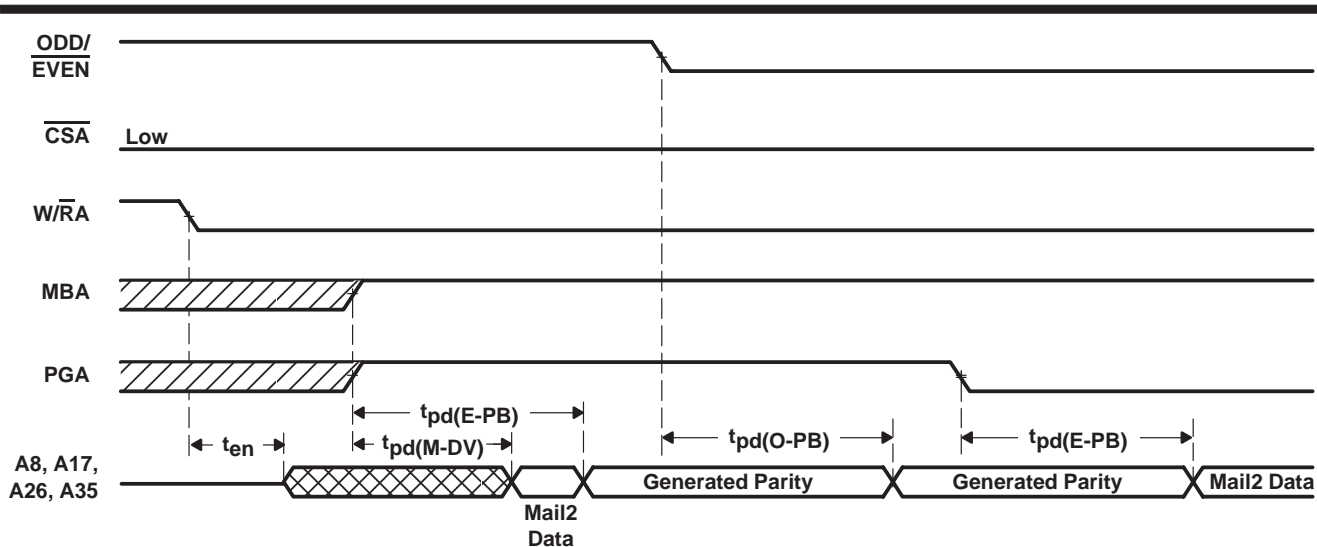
$\overline{\text{ODD/EVEN}}$

$\overline{\text{CSA}}$ Low

$W/\overline{RA}$

MBA

PGA

$t_{pd(E-PB)}$

$t_{en}$

$t_{pd(M-DV)}$

$t_{pd(O-PB)}$

$t_{pd(E-PB)}$

A8, A17, A26, A35

Mail2 Data

Generated Parity

Generated Parity

Mail2 Data